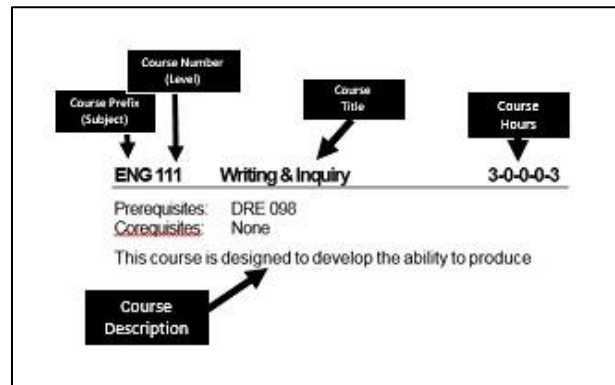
Course Number (Level)

Course Prefix (Subject)

Course Title

Course Hours

ENG 111 Writing & Inquiry 3-0-0-0-3

Prerequisites: DRE 098
Corequisites: None

This course is designed to develop the ability to produce

Course Description